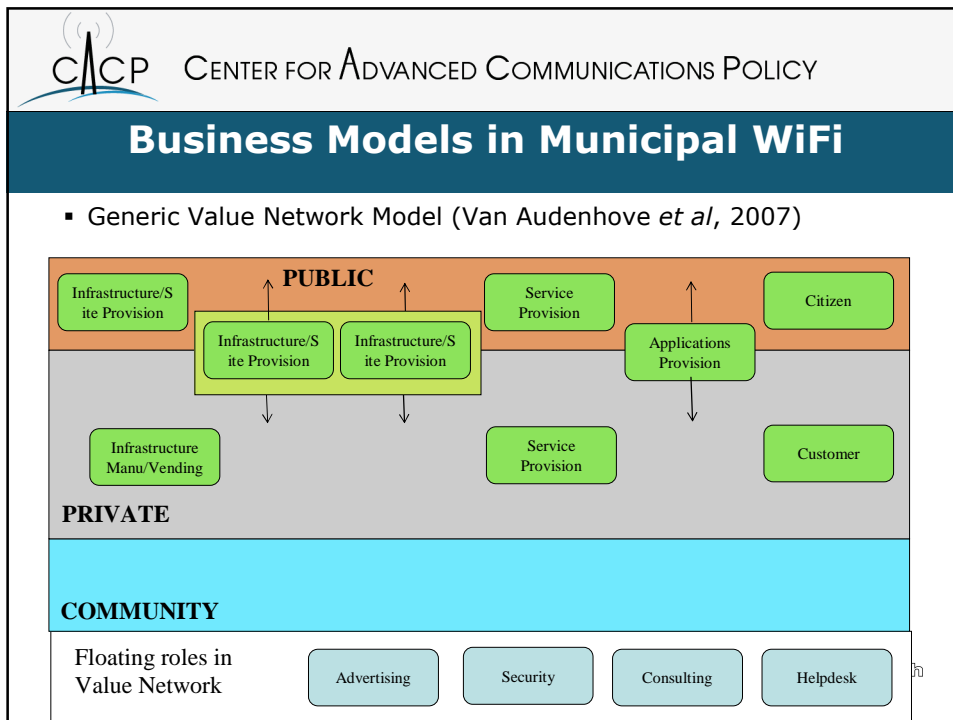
CACP CENTER FOR ADVANCED COMMUNICATIONS POLICY

Business Models in Municipal WiFi

▪ Generic Value Network Model (Van Audenhove *et al*, 2007)

Infrastructure/Site Provision

PUBLIC

Infrastructure/Site Provision

Infrastructure/Site Provision

Service Provision

Applications Provision

Citizen

Infrastructure Manu/Vending

Service Provision

Customer

PRIVATE

COMMUNITY

Floating roles in Value Network

Advertising

Security

Consulting

Helpdesk